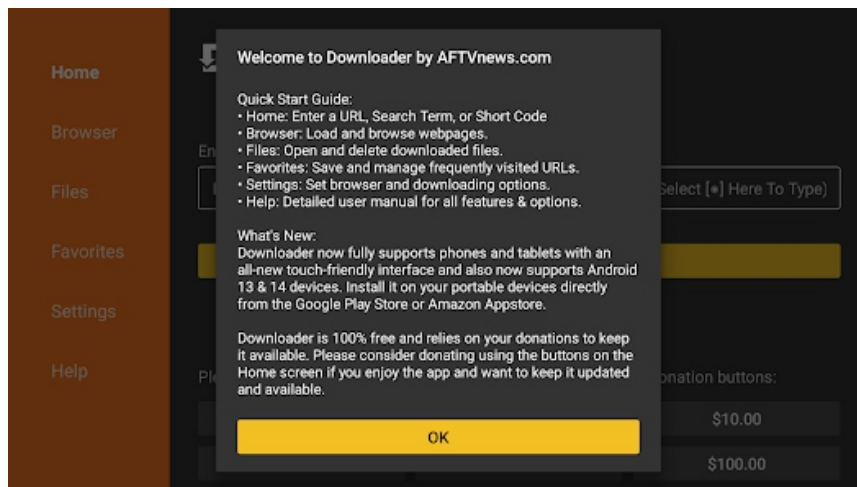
Home

Browser

Files

Favorites

Settings

Help

Welcome to Downloader by AFTVnews.com

Quick Start Guide:
• Home: Enter a URL, Search Term, or Short Code
• Browser: Load and browse webpages.
• Files: Open and delete downloaded files.
• Favorites: Save and manage frequently visited URLs.
• Settings: Set browser and downloading options.
• Help: Detailed user manual for all features & options.

What's New:
Downloader now fully supports phones and tablets with an all-new touch-friendly interface and also now supports Android 13 & 14 devices. Install it on your portable devices directly from the Google Play Store or Amazon Appstore.

Downloader is 100% free and relies on your donations to keep it available. Please consider donating using the buttons on the Home screen if you enjoy the app and want to keep it updated and available.

OK

En

Select [•] Here To Type)

Pl

onation buttons:

$10.00

$100.00